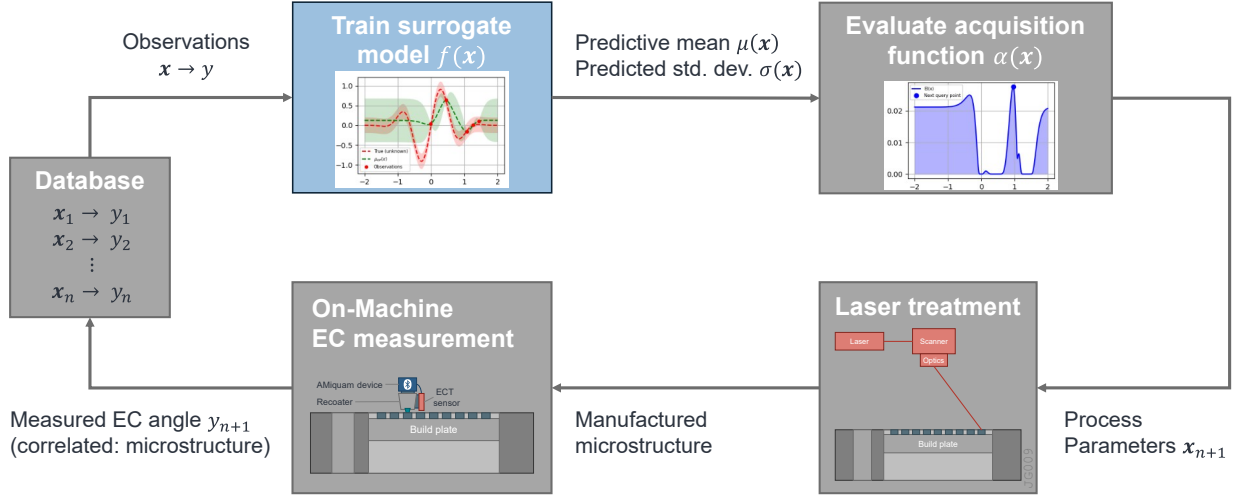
Observations
$\boldsymbol{x} \rightarrow y$

Train surrogate model $f(\boldsymbol{x})$

1.0
0.5
0.0
−0.5
−1.0
−2 −1 0 1 2
True (unknown)
$\mu_{GP}(x)$
Observations

Predictive mean $\mu(\boldsymbol{x})$
Predicted std. dev. $\sigma(\boldsymbol{x})$

Evaluate acquisition function $\alpha(\boldsymbol{x})$

EI(x)
Next query point
0.02
0.01
0.00
−2 −1 0 1 2

Database
$\boldsymbol{x}_1 \rightarrow y_1$
$\boldsymbol{x}_2 \rightarrow y_2$
⋮
$\boldsymbol{x}_n \rightarrow y_n$

On-Machine EC measurement

AMiquam device
ECT sensor
Recoater
Build plate

Laser treatment

Laser
Scanner
Optics
Build plate
JG009

Measured EC angle $y_{n+1}$
(correlated: microstructure)

Manufactured microstructure

Process Parameters $\boldsymbol{x}_{n+1}$